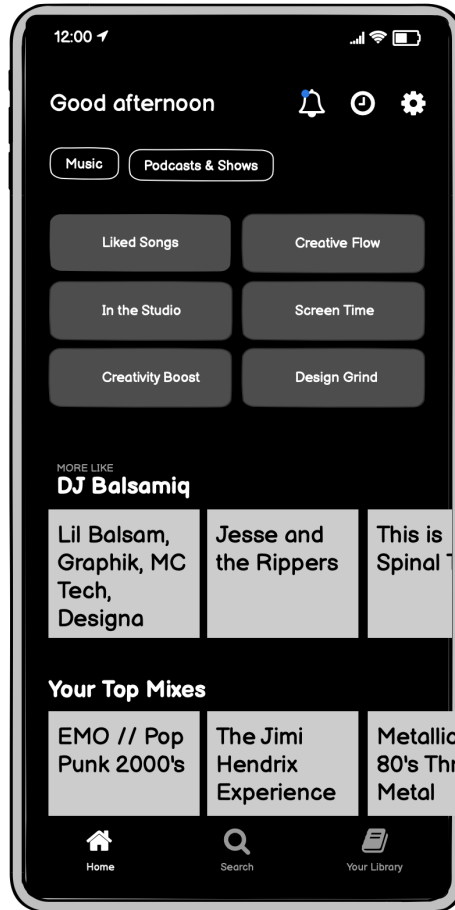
12:00

Good afternoon

Music

Podcasts & Shows

Liked Songs

Creative Flow

In the Studio

Screen Time

Creativity Boost

Design Grind

MORE LIKE

DJ Balsamiq

Lil Balsam, Graphik, MC Tech, Designa

Jesse and the Rippers

This is Spinal T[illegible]

Your Top Mixes

EMO // Pop Punk 2000's

The Jimi Hendrix Experience

Metallic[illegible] 80's Thr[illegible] Metal

Home

Search

Your Library